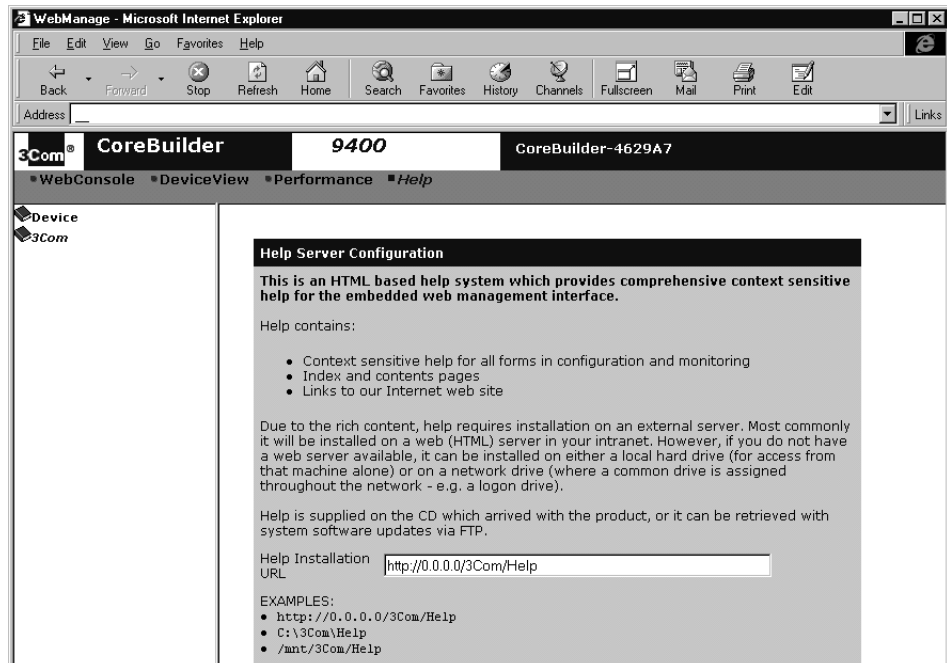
WebManage - Microsoft Internet Explorer

File Edit View Go Favorites Help

Back Forward Stop Refresh Home Search Favorites History Channels Fullscreen Mail Print Edit

Address | Links

3Com® CoreBuilder 9400 CoreBuilder-4629A7

WebConsole DeviceView Performance Help

Device
3Com

Help Server Configuration

This is an HTML based help system which provides comprehensive context sensitive help for the embedded web management interface.

Help contains:

- Context sensitive help for all forms in configuration and monitoring
- Index and contents pages
- Links to our Internet web site

Due to the rich content, help requires installation on an external server. Most commonly it will be installed on a web (HTML) server in your intranet. However, if you do not have a web server available, it can be installed on either a local hard drive (for access from that machine alone) or on a network drive (where a common drive is assigned throughout the network - e.g. a logon drive).

Help is supplied on the CD which arrived with the product, or it can be retrieved with system software updates via FTP.

Help Installation URL http://0.0.0.0/3Com/Help

EXAMPLES:
- http://0.0.0.0/3Com/Help
- C:\3Com\Help
- /mnt/3Com/Help